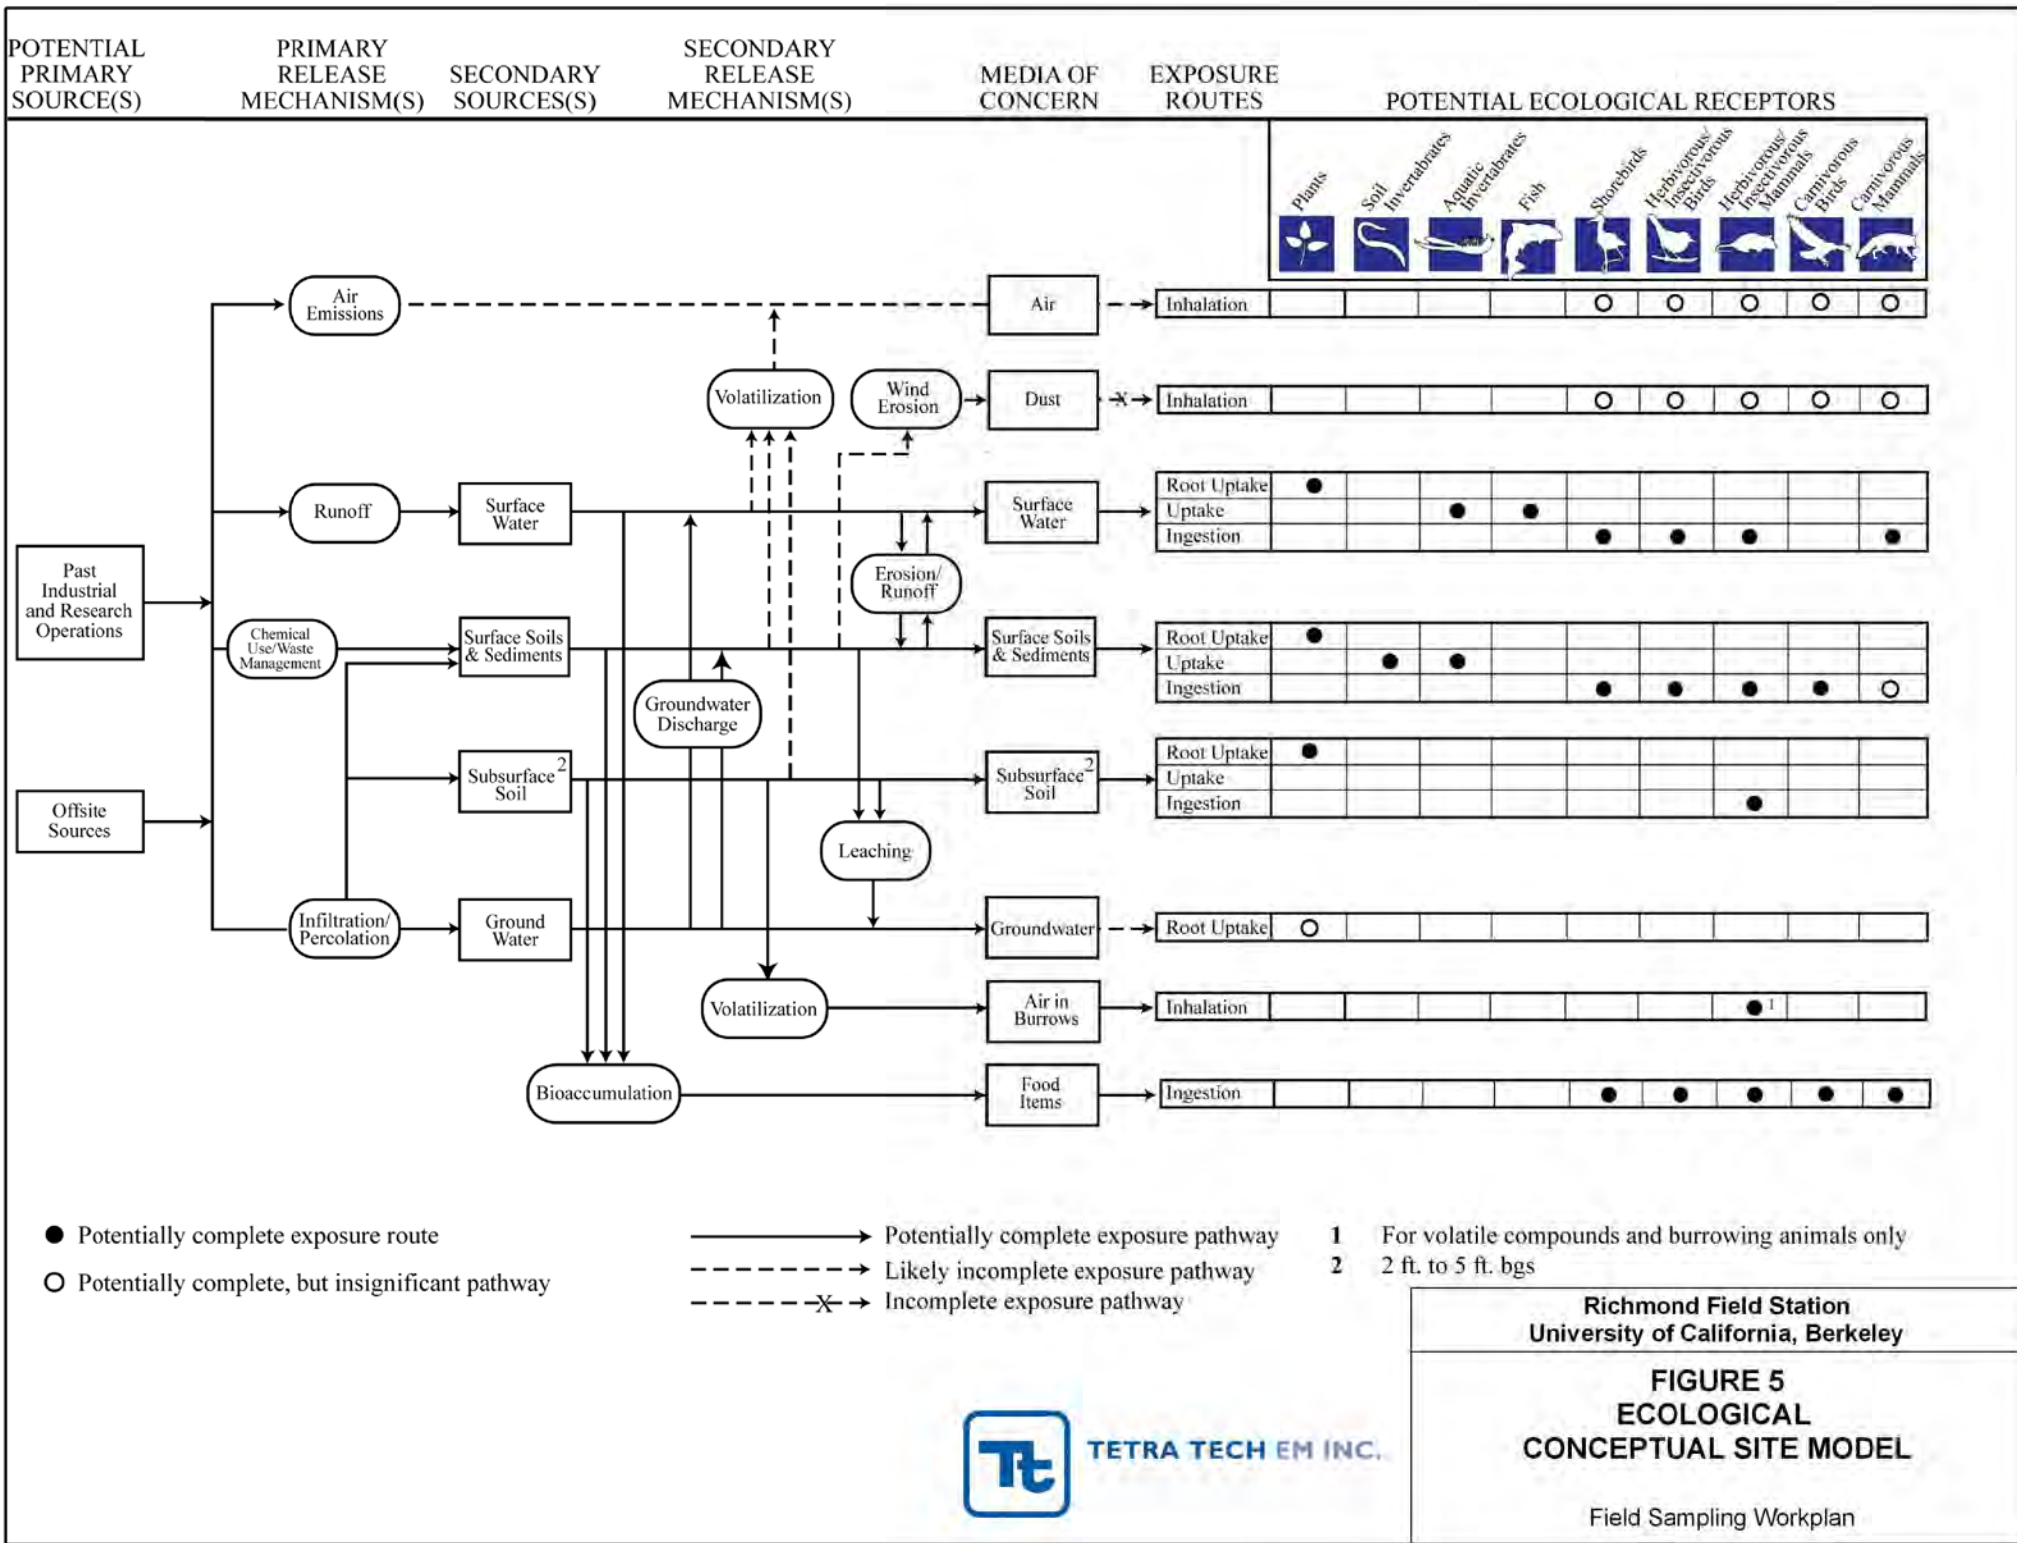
POTENTIAL PRIMARY SOURCE(S)

PRIMARY RELEASE MECHANISM(S)

SECONDARY SOURCES(S)

SECONDARY RELEASE MECHANISM(S)

MEDIA OF CONCERN

EXPOSURE ROUTES

POTENTIAL ECOLOGICAL RECEPTORS

Plants

Soil Invertabrates

Aquatic Invertabrates

Fish

Shorebirds

Herbivorous/ Insectivorous Birds

Herbivorous/ Insectivorous Mammals

Carnivorous Birds

Carnivorous Mammals

Past Industrial and Research Operations

Offsite Sources

Air Emissions

Runoff

Chemical Use/Waste Management

Infiltration/ Percolation

Surface Water

Surface Soils & Sediments

Subsurface$^2$ Soil

Ground Water

Volatilization

Wind Erosion

Erosion/ Runoff

Groundwater Discharge

Leaching

Volatilization

Bioaccumulation

Air

Dust

Surface Water

Surface Soils & Sediments

Subsurface$^2$ Soil

Groundwater

Air in Burrows

Food Items

| Exposure Route | Plants | Soil Invertabrates | Aquatic Invertabrates | Fish | Shorebirds | Herbivorous/ Insectivorous Birds | Herbivorous/ Insectivorous Mammals | Carnivorous Birds | Carnivorous Mammals |
|---|---|---|---|---|---|---|---|---|---|
| Inhalation | | | | | ○ | ○ | ○ | ○ | ○ |
| Inhalation | | | | | ○ | ○ | ○ | ○ | ○ |
| Root Uptake | ● | | | | | | | | |
| Uptake | | | ● | ● | | | | | |
| Ingestion | | | | | ● | ● | ● | | ● |
| Root Uptake | ● | | | | | | | | |
| Uptake | | ● | ● | | | | | | |
| Ingestion | | | | | ● | ● | ● | ● | ○ |
| Root Uptake | ● | | | | | | | | |
| Uptake | | | | | | | | | |
| Ingestion | | | | | | | ● | | |
| Root Uptake | ○ | | | | | | | | |
| Inhalation | | | | | | | ●$^1$ | | |
| Ingestion | | | | | ● | ● | ● | ● | ● |

● Potentially complete exposure route

○ Potentially complete, but insignificant pathway

Potentially complete exposure pathway

Likely incomplete exposure pathway

X Incomplete exposure pathway

1 For volatile compounds and burrowing animals only

2 2 ft. to 5 ft. bgs

Richmond Field Station
University of California, Berkeley

FIGURE 5
ECOLOGICAL
CONCEPTUAL SITE MODEL

Field Sampling Workplan

Tt TETRA TECH EM INC.